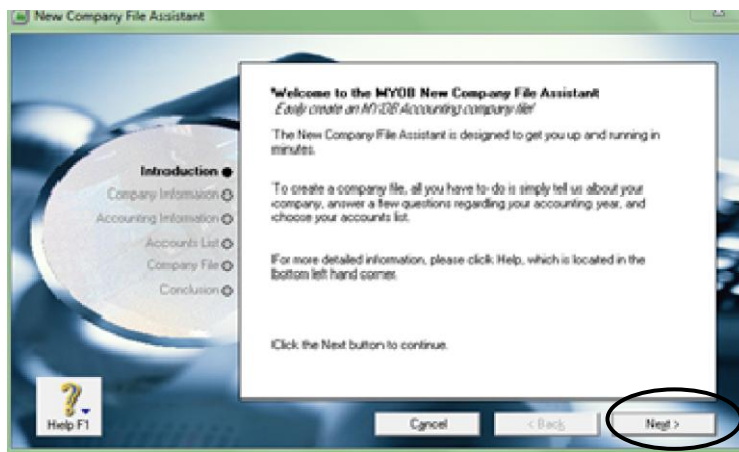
New Company File Assistant

Introduction
Company Information
Accounting Information
Accounts List
Company File
Conclusion

Welcome to the MYOB New Company File Assistant
Easily create an MYOB Accounting company file!

The New Company File Assistant is designed to get you up and running in minutes.

To create a company file, all you have to do is simply tell us about your company, answer a few questions regarding your accounting year, and choose your accounts list.

For more detailed information, please click Help, which is located in the bottom left hand corner.

Click the Next button to continue.

Help F1

Cancel

< Back

Next >